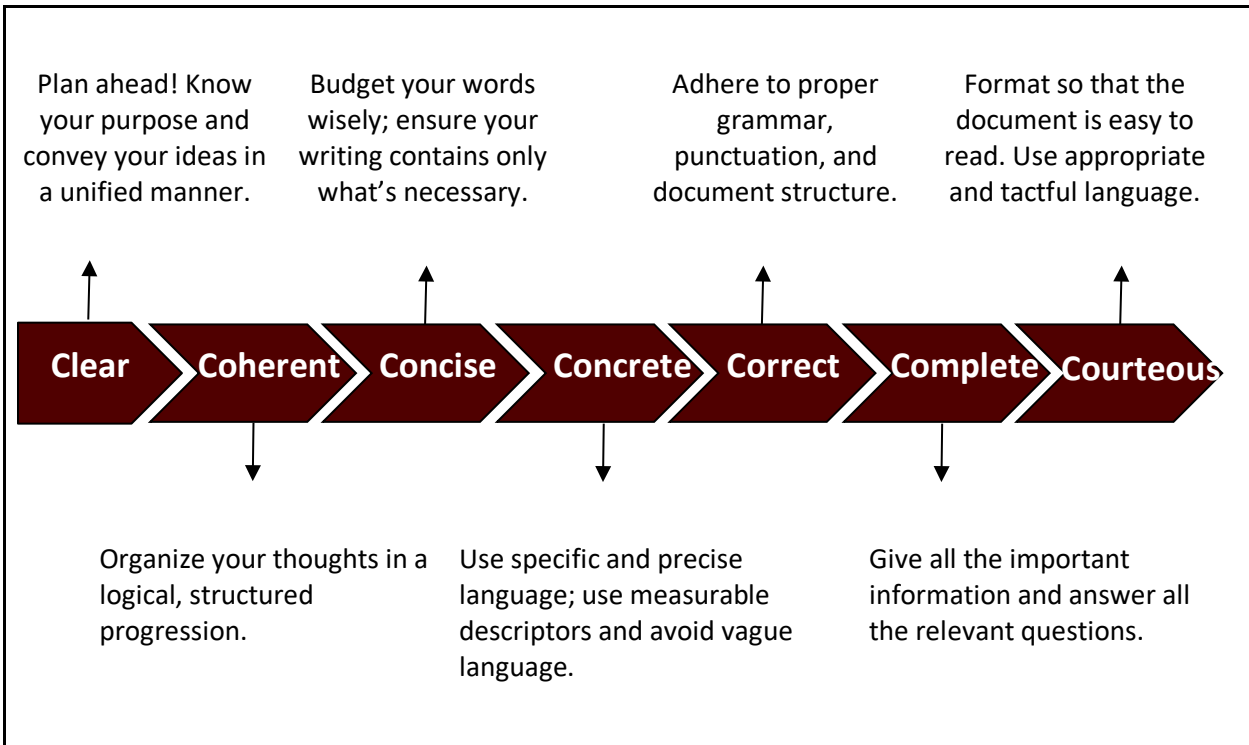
Plan ahead! Know your purpose and convey your ideas in a unified manner.

Budget your words wisely; ensure your writing contains only what's necessary.

Adhere to proper grammar, punctuation, and document structure.

Format so that the document is easy to read. Use appropriate and tactful language.

Clear

Coherent

Concise

Concrete

Correct

Complete

Courteous

Organize your thoughts in a logical, structured progression.

Use specific and precise language; use measurable descriptors and avoid vague language.

Give all the important information and answer all the relevant questions.